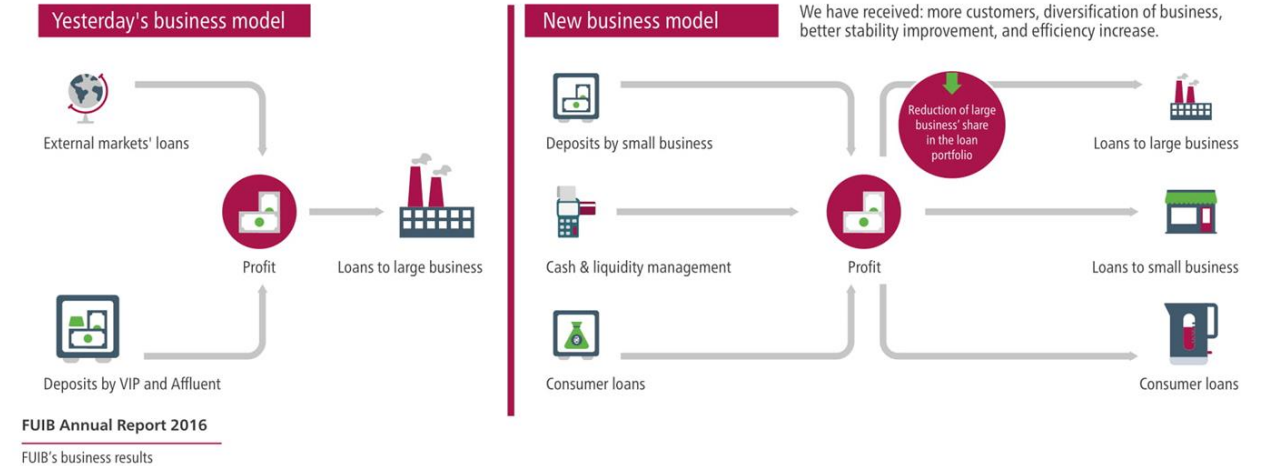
Yesterday's business model

External markets' loans

Profit

Loans to large business

Deposits by VIP and Affluent

New business model

We have received: more customers, diversification of business, better stability improvement, and efficiency increase.

Deposits by small business

Reduction of large business' share in the loan portfolio

Loans to large business

Cash & liquidity management

Profit

Loans to small business

Consumer loans

Consumer loans

FUIB Annual Report 2016

FUIB's business results